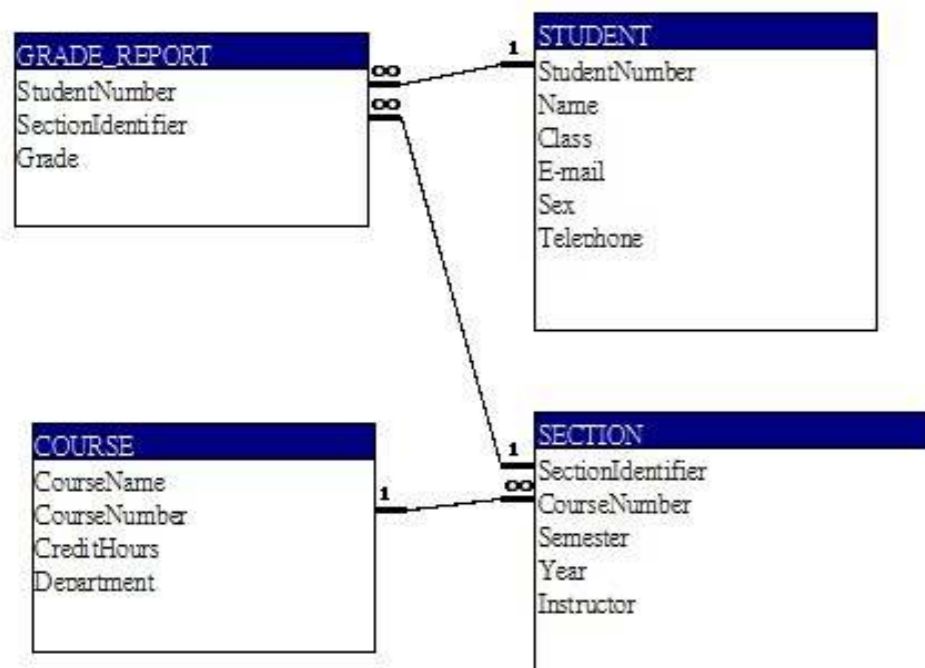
GRADE_REPORT
StudentNumber
SectionIdentifier
Grade

∞
∞

1

STUDENT
StudentNumber
Name
Class
E-mail
Sex
Telephone

COURSE
CourseName
CourseNumber
CreditHours
Department

1

1
∞

SECTION
SectionIdentifier
CourseNumber
Semester
Year
Instructor